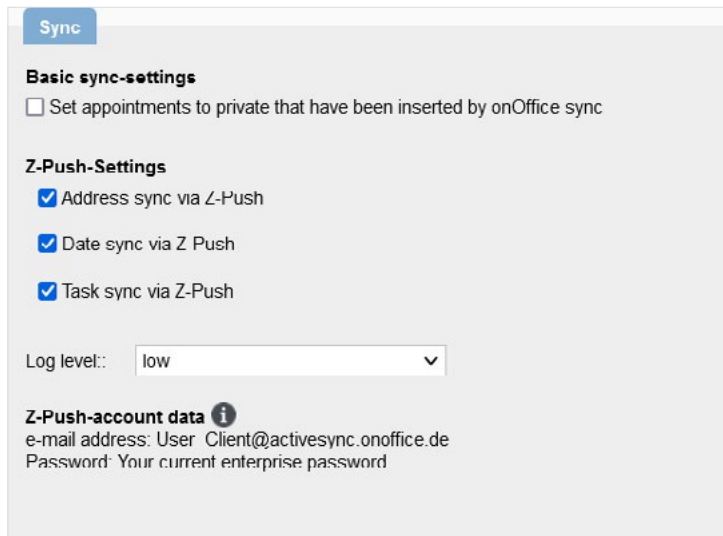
Sync

Basic sync-settings

☐ Set appointments to private that have been inserted by onOffice sync

Z-Push-Settings

☑ Address sync via Z-Push

☑ Date sync via Z Push

☑ Task sync via Z-Push

Log level:: low

Z-Push-account data
e-mail address: User Client@activesync.onoffice.de
Password: Your current enterprise password